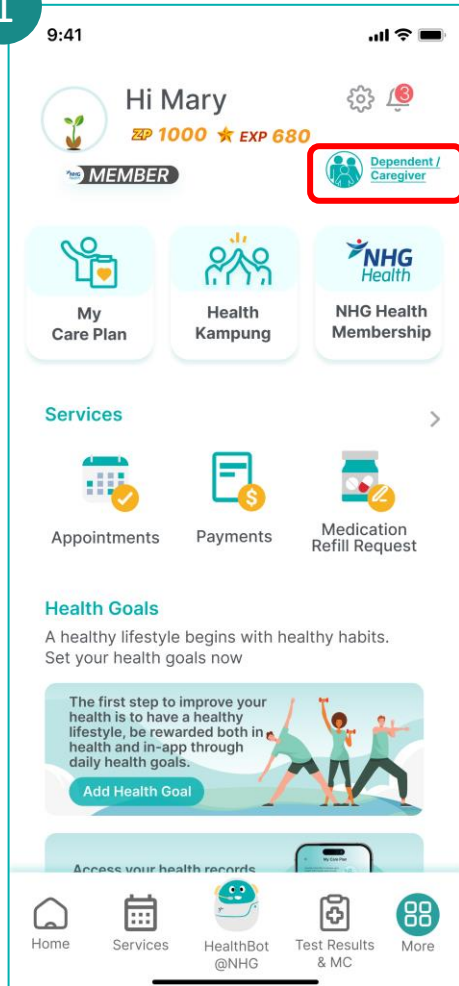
1

9:41

Hi Mary

ZP 1000 ★ EXP 680

NHG MEMBER

3

Dependent / Caregiver

My Care Plan

Health Kampung

NHG Health

NHG Health Membership

Services

Appointments

Payments

Medication Refill Request

Health Goals

A healthy lifestyle begins with healthy habits. Set your health goals now

The first step to improve your health is to have a healthy lifestyle, be rewarded both in health and in-app through daily health goals.

Add Health Goal

Access your health records

My Care Plan

Home

Services

HealthBot @NHG

Test Results & MC

More